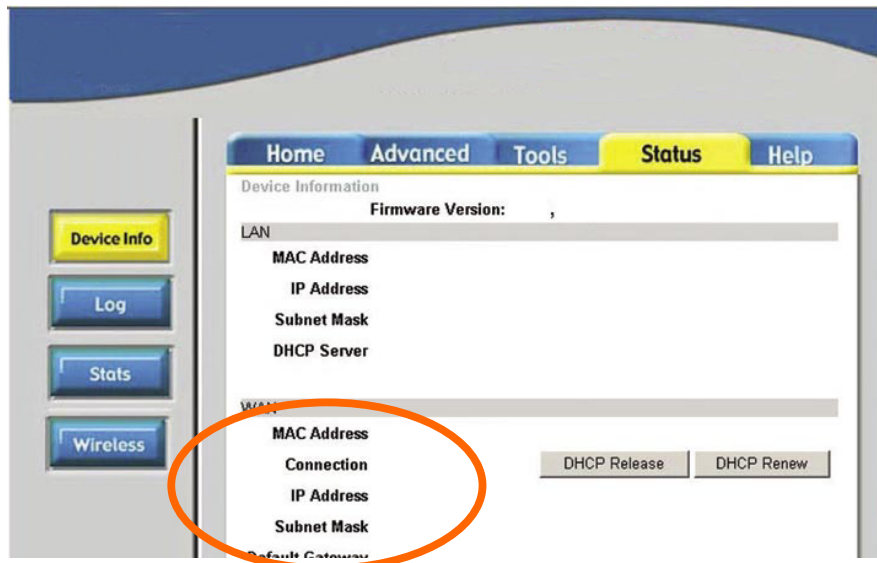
Home Advanced Tools Status Help

Device Info
Log
Stats
Wireless

Device Information
Firmware Version: ,

LAN
MAC Address
IP Address
Subnet Mask
DHCP Server

WAN
MAC Address
Connection
IP Address
Subnet Mask
Default Gateway

DHCP Release
DHCP Renew